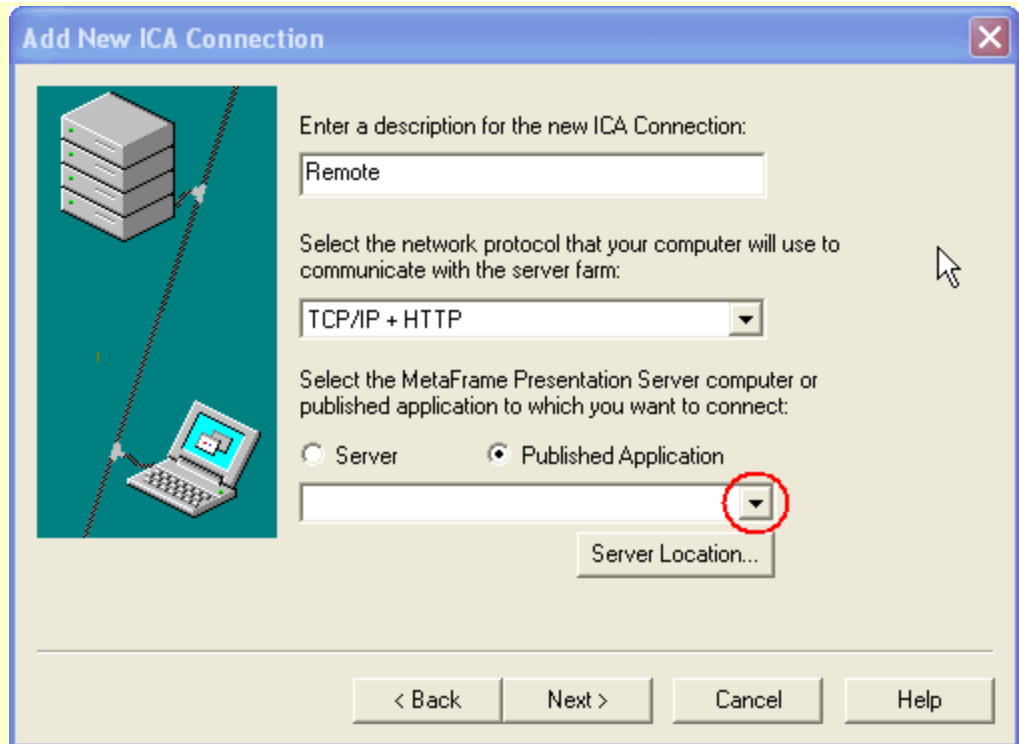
Add New ICA Connection

Enter a description for the new ICA Connection:

Remote

Select the network protocol that your computer will use to communicate with the server farm:

TCP/IP + HTTP

Select the MetaFrame Presentation Server computer or published application to which you want to connect:

Server

Published Application

Server Location...

< Back

Next >

Cancel

Help